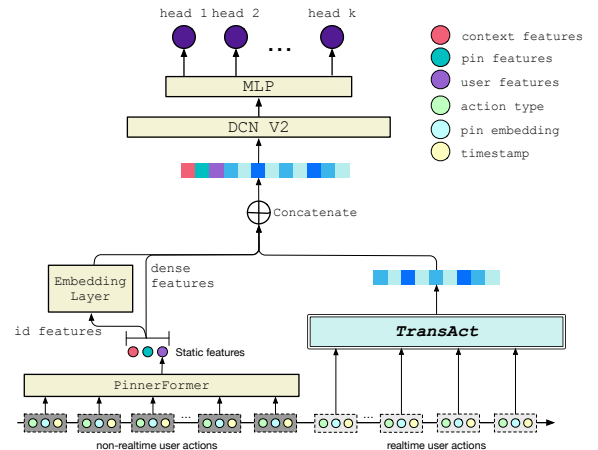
head 1 head 2 head k

...

MLP

DCN V2

Concatenate

Embedding Layer

dense features

id features

Static features

PinnerFormer

TransAct

...

...

non-realtime user actions

realtime user actions

context features

pin features

user features

action type

pin embedding

timestamp